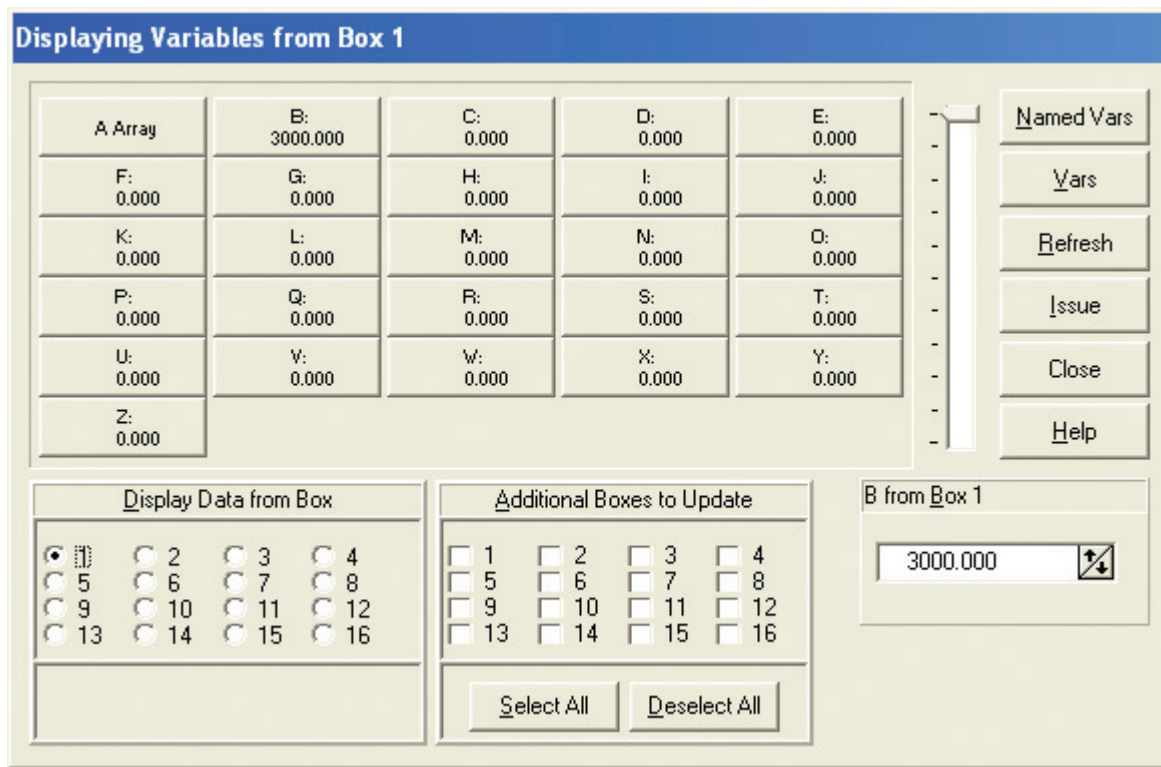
Displaying Variables from Box 1

| A Array | B: 3000.000 | C: 0.000 | D: 0.000 | E: 0.000 |
|---|---|---|---|---|
| F: 0.000 | G: 0.000 | H: 0.000 | I: 0.000 | J: 0.000 |
| K: 0.000 | L: 0.000 | M: 0.000 | N: 0.000 | O: 0.000 |
| P: 0.000 | Q: 0.000 | R: 0.000 | S: 0.000 | T: 0.000 |
| U: 0.000 | V: 0.000 | W: 0.000 | X: 0.000 | Y: 0.000 |
| Z: 0.000 | | | | |

Named Vars
Vars
Refresh
Issue
Close
Help

Display Data from Box
1 2 3 4
5 6 7 8
9 10 11 12
13 14 15 16

Additional Boxes to Update
1 2 3 4
5 6 7 8
9 10 11 12
13 14 15 16

Select All
Deselect All

B from Box 1
3000.000